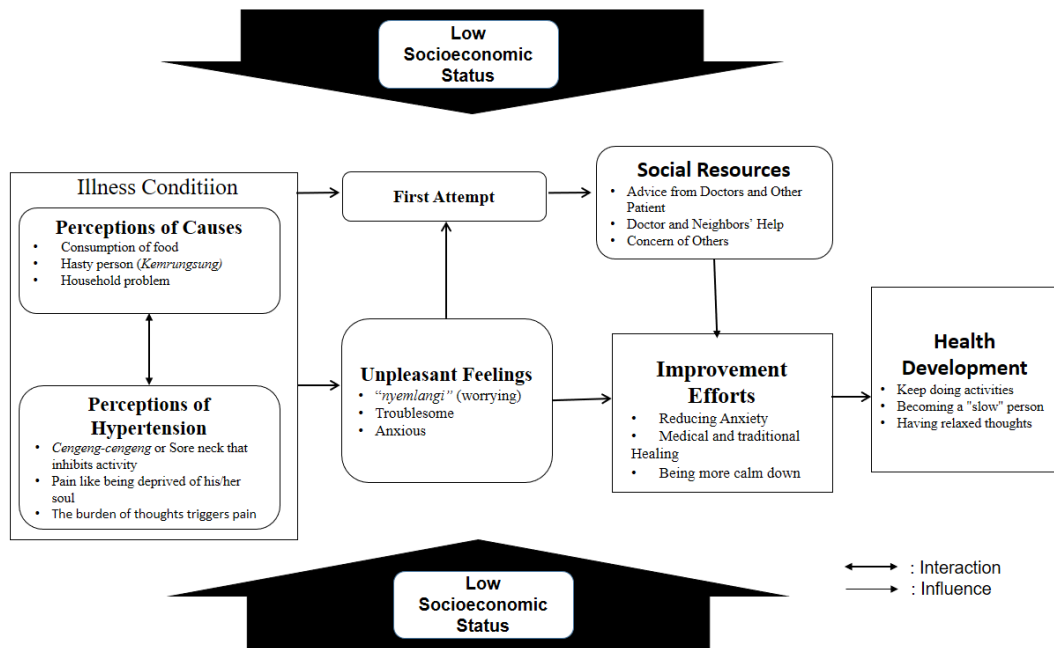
Low Socioeconomic Status

Illness Conditiion

Perceptions of Causes
• Consumption of food
• Hasty person (Kemrungsung)
• Household problem

Perceptions of Hypertension
• Cengeng-cengeng or Sore neck that inhibits activity
• Pain like being deprived of his/her soul
• The burden of thoughts triggers pain

First Attempt

Unpleasant Feelings
• "nyemlangi" (worrying)
• Troublesome
• Anxious

Social Resources
• Advice from Doctors and Other Patient
• Doctor and Neighbors' Help
• Concern of Others

Improvement Efforts
• Reducing Anxiety
• Medical and traditional Healing
• Being more calm down

Health Development
• Keep doing activities
• Becoming a "slow" person
• Having relaxed thoughts

Low Socioeconomic Status

: Interaction
: Influence